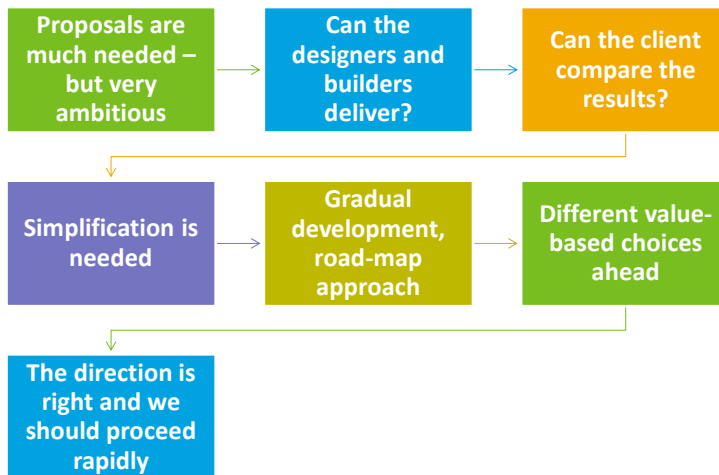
Proposals are much needed – but very ambitious

Can the designers and builders deliver?

Can the client compare the results?

Simplification is needed

Gradual development, road-map approach

Different value-based choices ahead

The direction is right and we should proceed rapidly